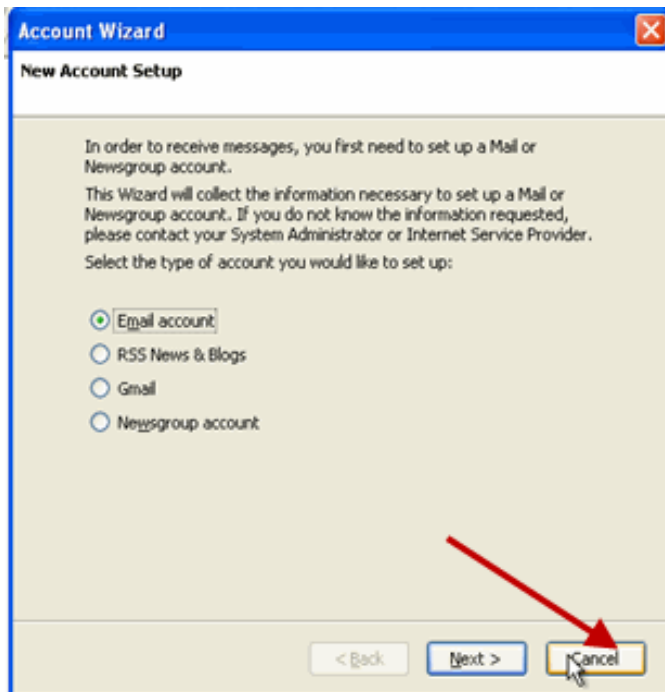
Account Wizard

New Account Setup

In order to receive messages, you first need to set up a Mail or Newsgroup account.

This Wizard will collect the information necessary to set up a Mail or Newsgroup account. If you do not know the information requested, please contact your System Administrator or Internet Service Provider.

Select the type of account you would like to set up:

Email account

RSS News & Blogs

Gmail

Newsgroup account

< Back

Next >

Cancel